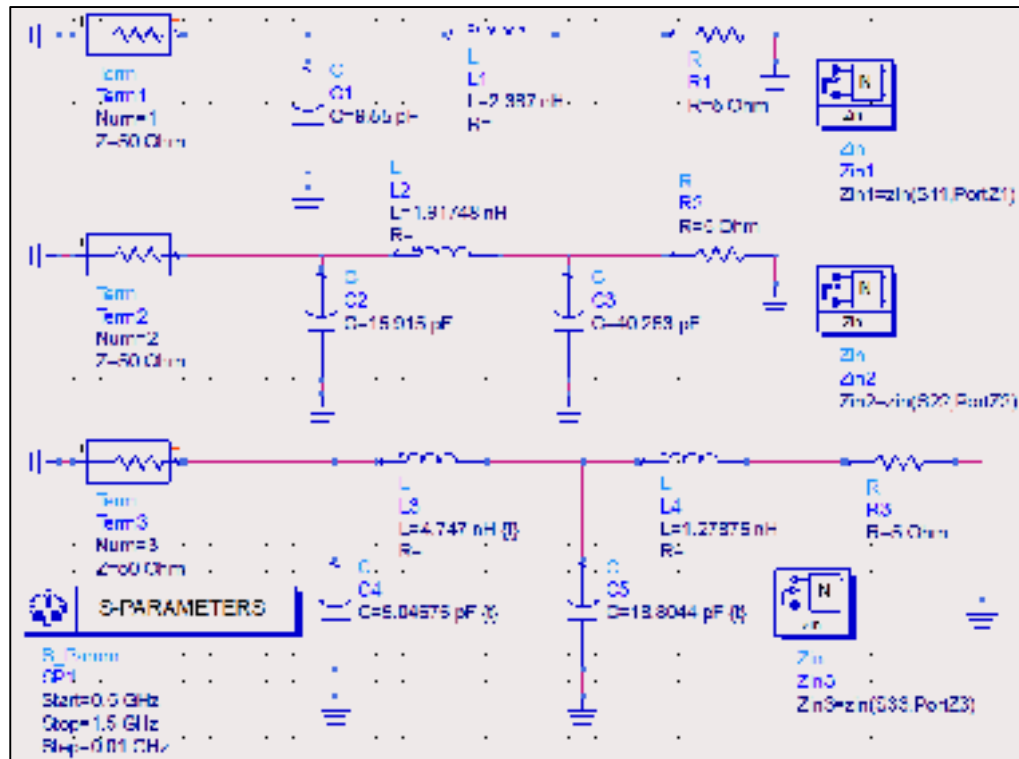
Term
Term1
Num=1
Z=50 Ohm

C
C1
C=8.65 pF

L
L1
L=2.387 nH
R=

R
R1
R=5 Ohm

N
Zin
Zin
Zin1
Zin1=zin(S11,PortZ1)

L
L2
L=1.91748 nH
R=

R
R2
R=5 Ohm

Term
Term2
Num=2
Z=50 Ohm

C
C2
C=15.915 pF

C
C3
C=40.253 pF

N
Zin
Zin
Zin2
Zin2=zin(S22,PortZ2)

Term
Term3
Num=3
Z=50 Ohm

L
L3
L=4.747 nH {t}
R=

L
L4
L=1.27875 nH
R=

R
R3
R=5 Ohm

S-PARAMETERS

C
C4
C=5.04575 pF {t}

C
C5
C=18.8044 pF {t}

N
Zin
Zin
Zin3
Zin3=zin(S33,PortZ3)

S_Param
SP1
Start=0.5 GHz
Stop=1.5 GHz
Step=0.01 GHz